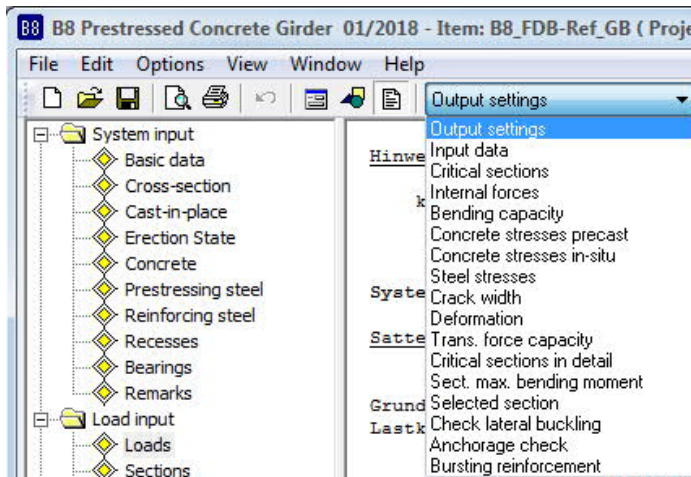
B8 B8 Prestressed Concrete Girder 01/2018 - Item: B8_FDB-Ref_GB ( Proje

File Edit Options View Window Help

Output settings

System input
Basic data
Cross-section
Cast-in-place
Erection State
Concrete
Prestressing steel
Reinforcing steel
Recesses
Bearings
Remarks
Load input
Loads
Sections

Hinwe
k
Syste
Satte
Grund
Lastk

Output settings
Input data
Critical sections
Internal forces
Bending capacity
Concrete stresses precast
Concrete stresses in-situ
Steel stresses
Crack width
Deformation
Trans. force capacity
Critical sections in detail
Sect. max. bending moment
Selected section
Check lateral buckling
Anchorage check
Bursting reinforcement